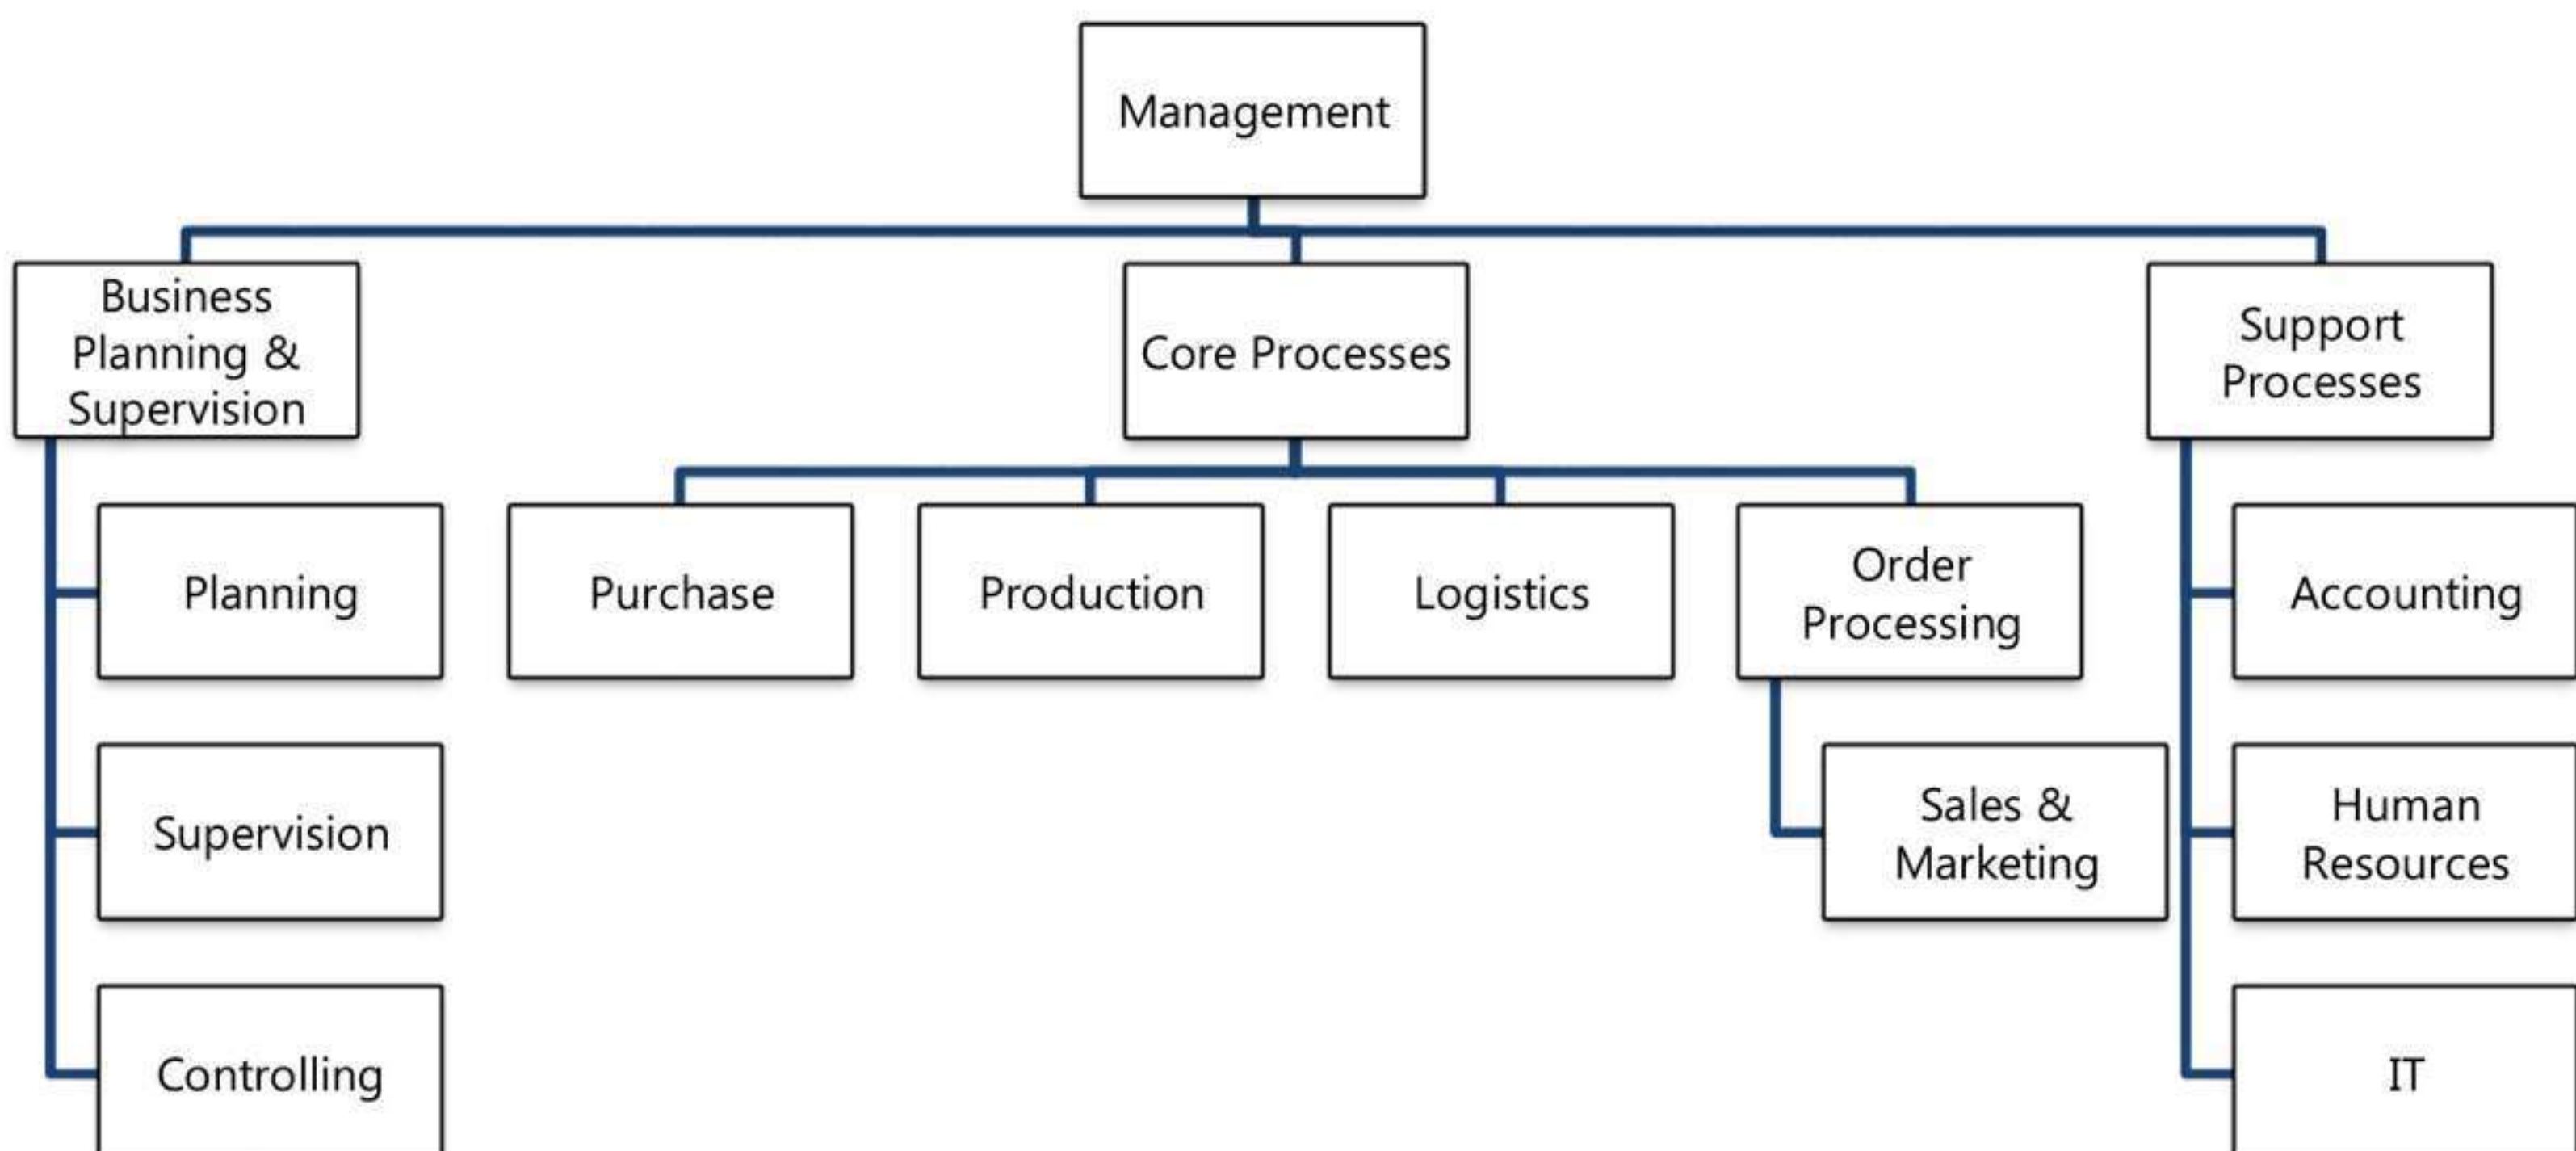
Management

Business Planning & Supervision

Planning

Supervision

Controlling

Core Processes

Purchase

Production

Logistics

Order Processing

Sales & Marketing

Support Processes

Accounting

Human Resources

IT